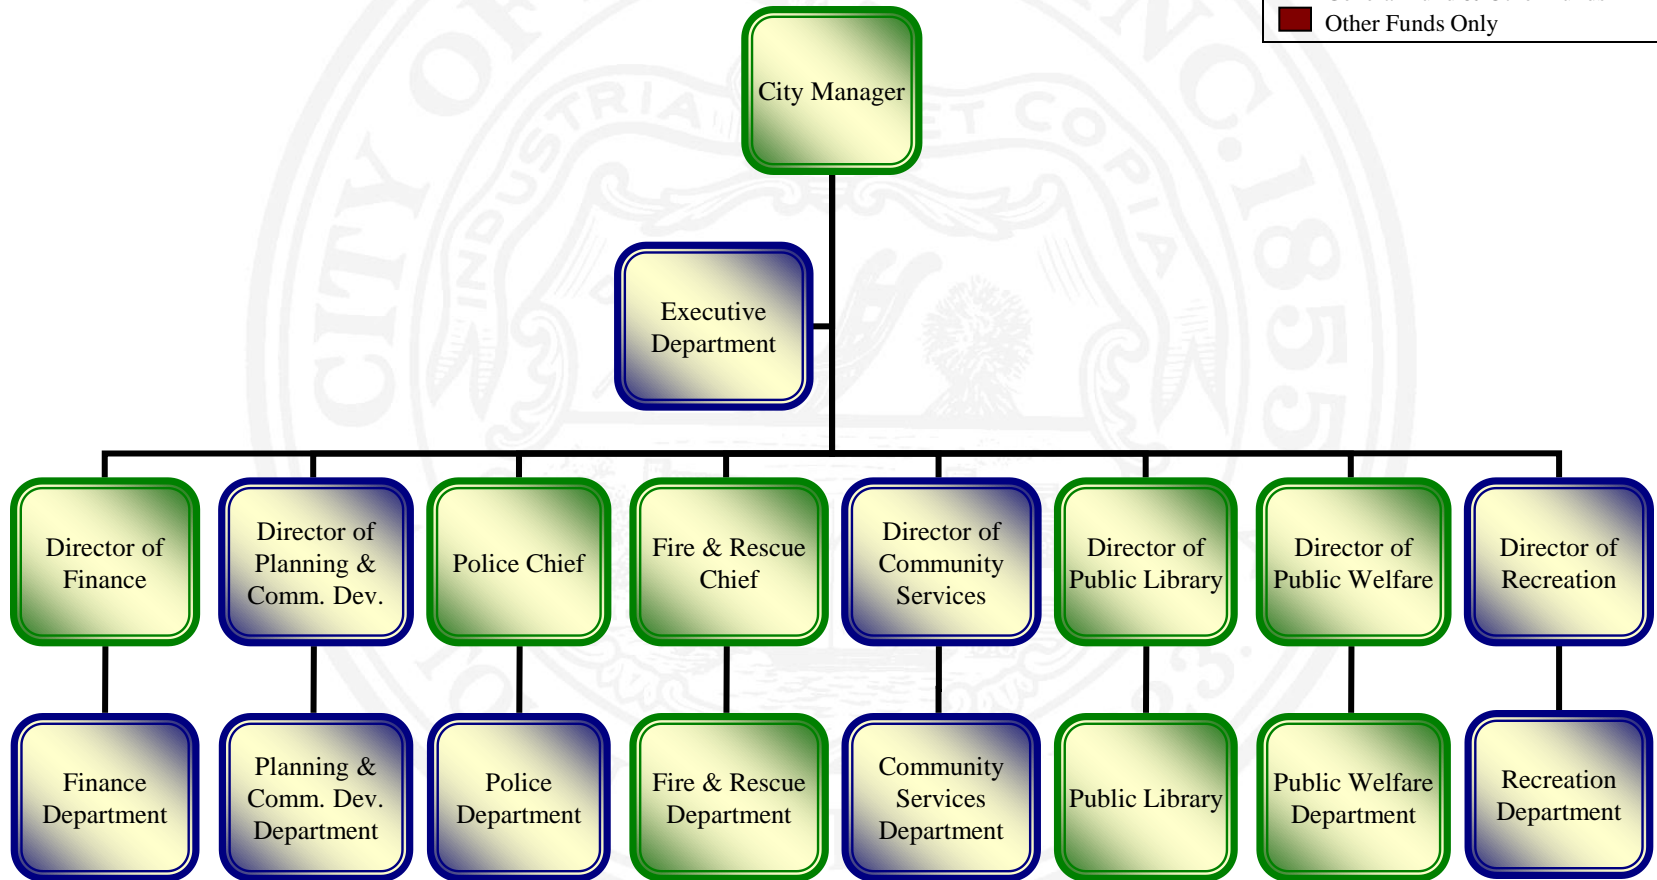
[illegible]
Other Funds Only

City Manager

Executive Department

Director of Finance

Director of Planning & Comm. Dev.

Police Chief

Fire & Rescue Chief

Director of Community Services

Director of Public Library

Director of Public Welfare

Director of Recreation

Finance Department

Planning & Comm. Dev. Department

Police Department

Fire & Rescue Department

Community Services Department

Public Library

Public Welfare Department

Recreation Department